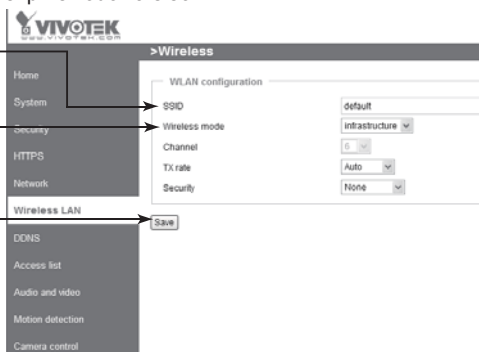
VIVOTEK
www.vivotek.com

>Wireless

Home
System
Security
HTTPS
Network
Wireless LAN
DDNS
Access list
Audio and video
Motion detection
Camera control

WLAN configuration

SSID default
Wireless mode Infrastructure
Channel 6
TX rate Auto
Security None

Save